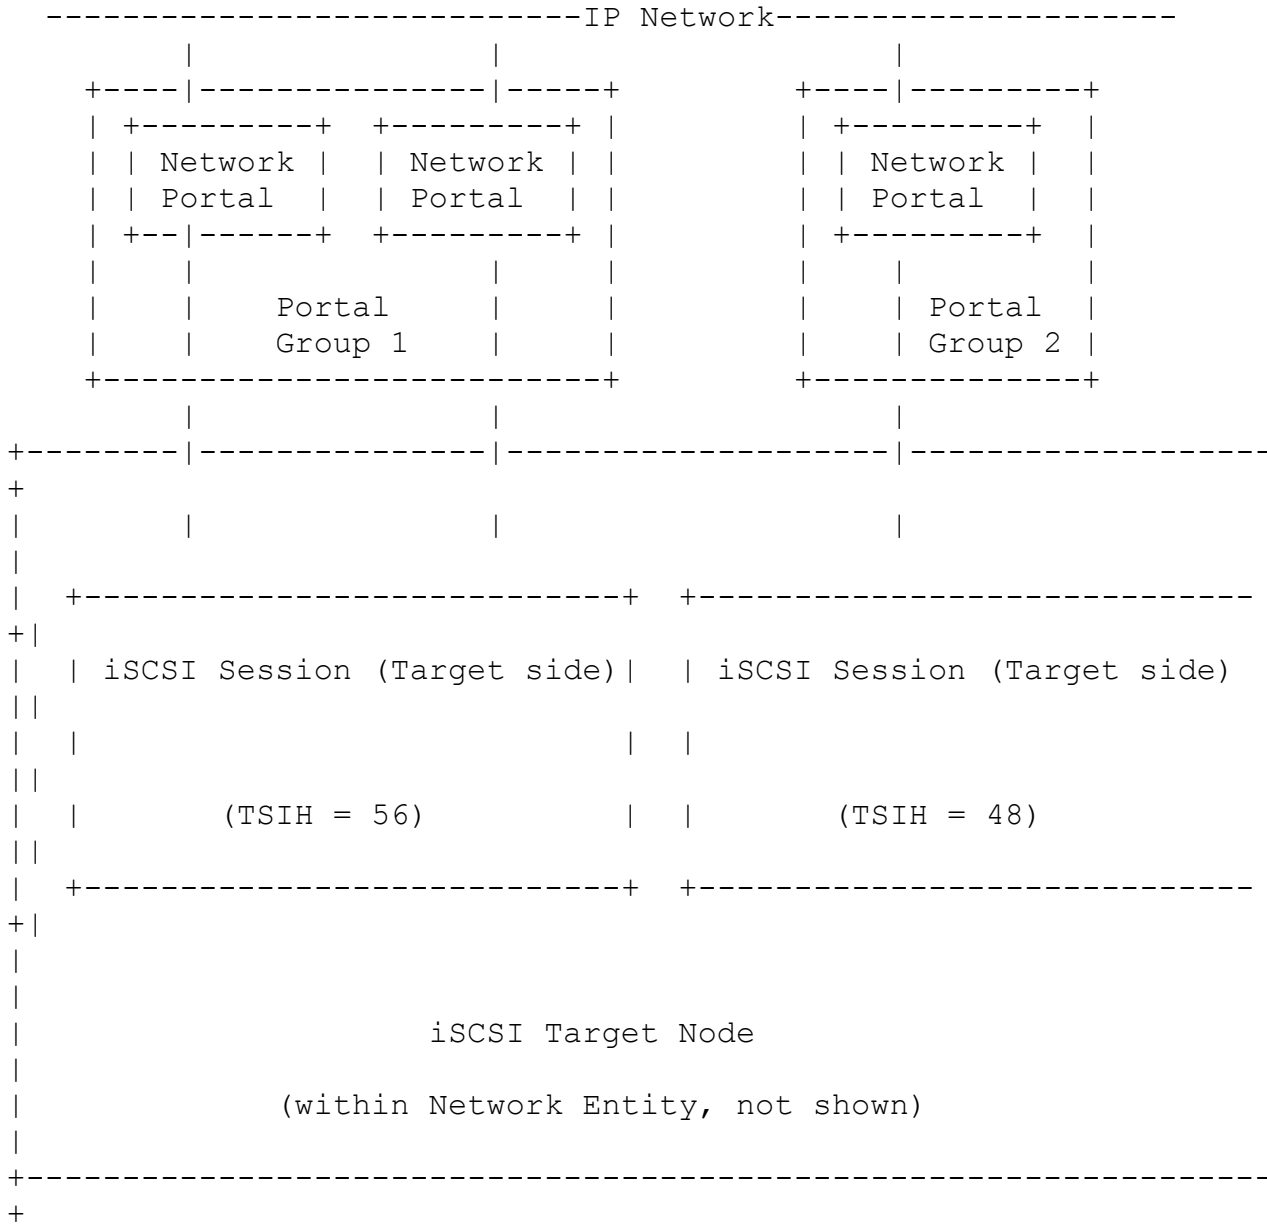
IP Network

Network Portal

Network Portal

Network Portal

Portal Group 1

Portal Group 2

iSCSI Session (Target side)

(TSIH = 56)

iSCSI Session (Target side)

(TSIH = 48)

iSCSI Target Node

(within Network Entity, not shown)